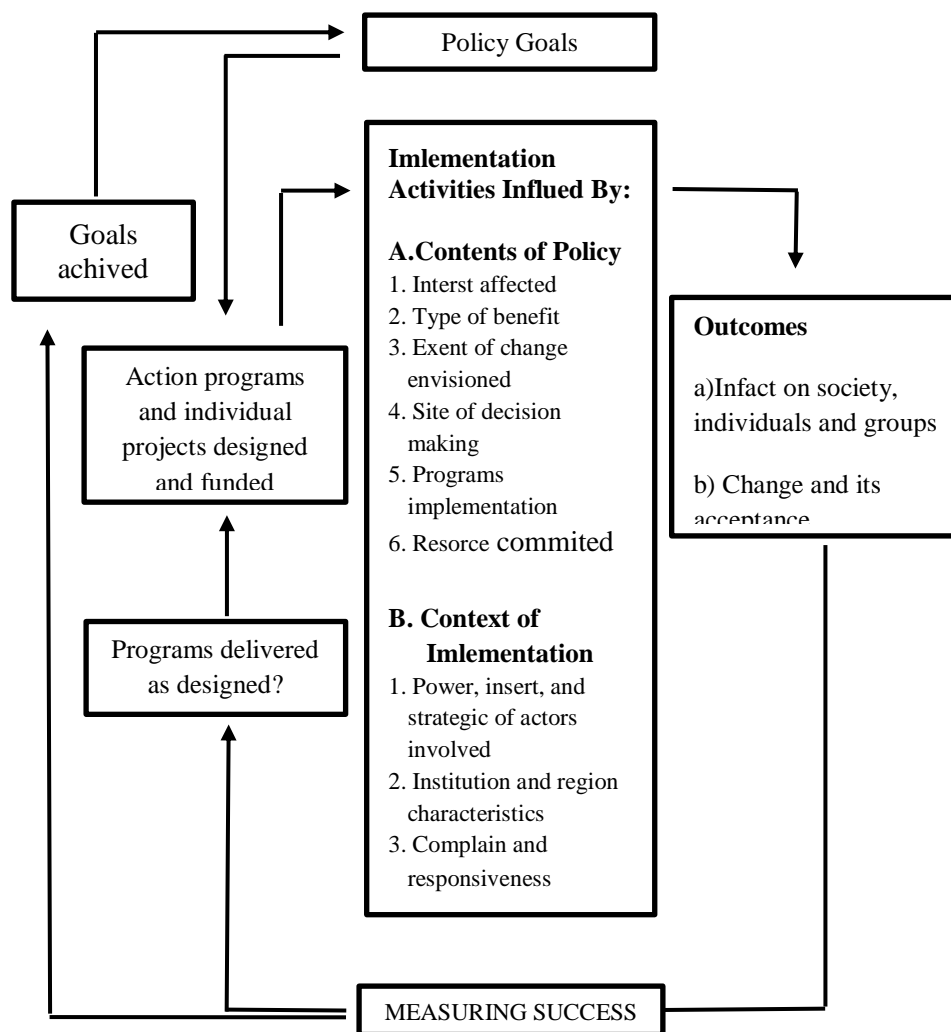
Policy Goals

Goals achived

Imlementation Activities Influed By:

A.Contents of Policy
1. Interst affected
2. Type of benefit
3. Exent of change envisioned
4. Site of decision making
5. Programs implementation
6. Resorce commited

B. Context of Imlementation
1. Power, insert, and strategic of actors involved
2. Institution and region characteristics
3. Complain and responsiveness

Outcomes

a)Infact on society, individuals and groups

b) Change and its acceptance

Action programs and individual projects designed and funded

Programs delivered as designed?

MEASURING SUCCESS